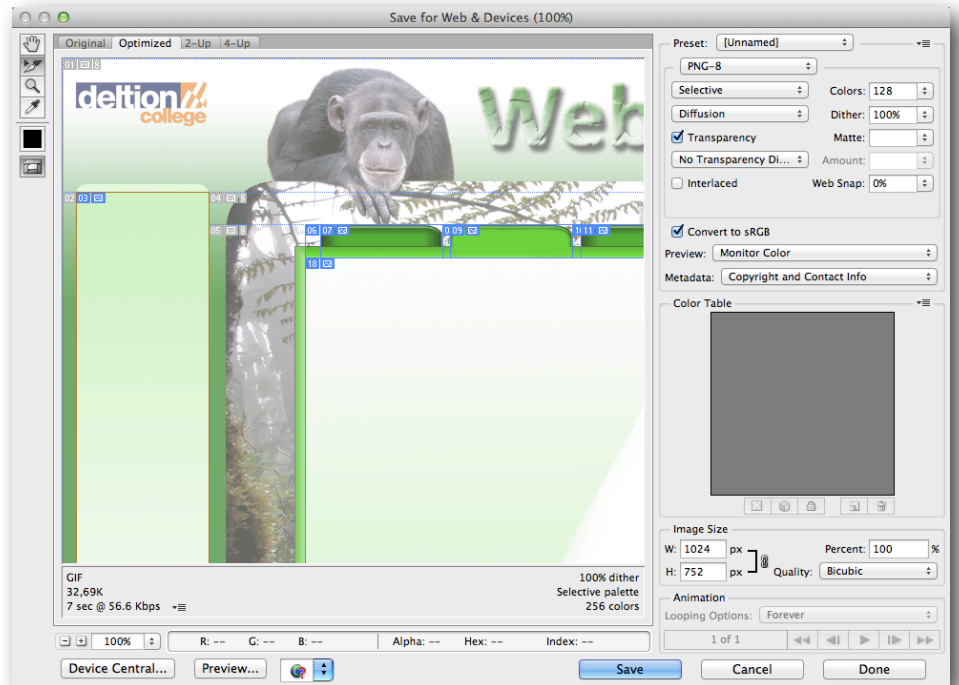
Save for Web & Devices (100%)

Original Optimized 2-Up 4-Up

01 02 03 04 05 06 07 08 09 10 11 18

deltion college

Web

GIF
32,69K
7 sec @ 56.6 Kbps

100% dither
Selective palette
256 colors

100%

R: -- G: -- B: -- Alpha: -- Hex: -- Index: --

Device Central... Preview...

Preset: [Unnamed]

PNG-8

Selective Colors: 128

Diffusion Dither: 100%

Transparency Matte:

No Transparency Di... Amount:

Interlaced Web Snap: 0%

Convert to sRGB

Preview: Monitor Color

Metadata: Copyright and Contact Info

Color Table

Image Size

W: 1024 px Percent: 100 %

H: 752 px Quality: Bicubic

Animation

Looping Options: Forever

1 of 1

Save Cancel Done